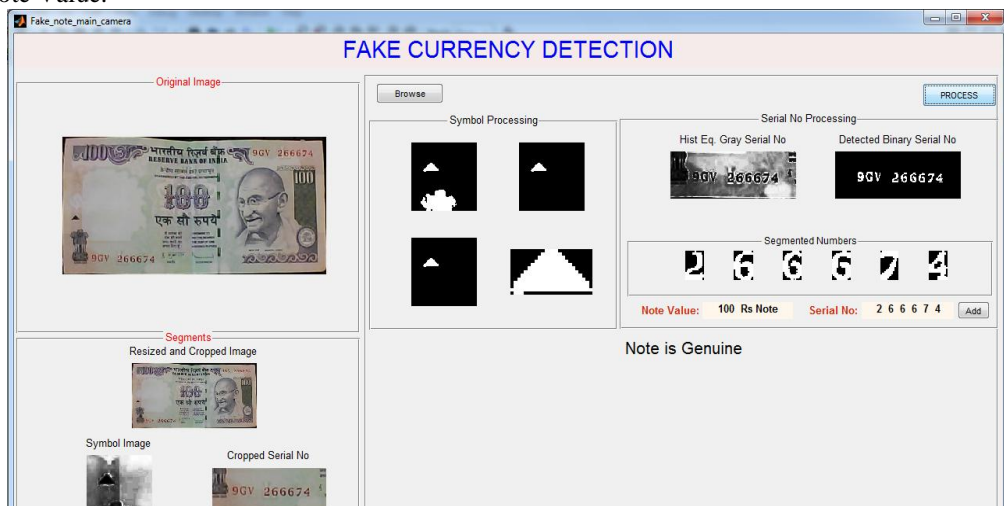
Fake_note_main_camera

FAKE CURRENCY DETECTION

Original Image

भारतीय रिज़र्व बैंक
RESERVE BANK OF INDIA
9GV 266674
100
एक सौ रुपये
9GV 266674

Segments
Resized and Cropped Image

Symbol Image

Cropped Serial No
9GV 266674

Browse

PROCESS

Symbol Processing

Serial No Processing
Hist Eq. Gray Serial No
9GV 266674
Detected Binary Serial No
9GV 266674

Segmented Numbers
2 6 6 6 7 4

Note Value: 100 Rs Note
Serial No: 2 6 6 6 7 4
Add

Note is Genuine